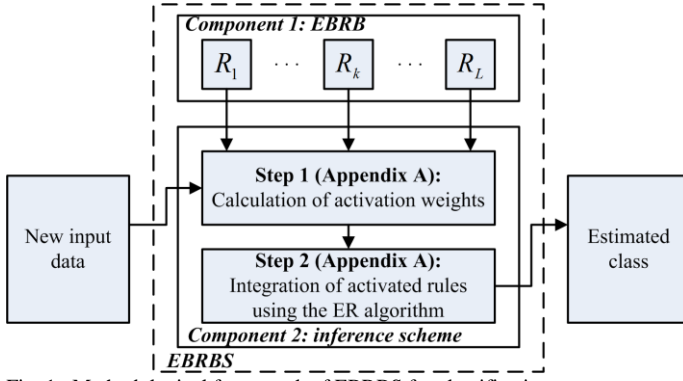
Component 1: EBRB

$R_1$ · · · $R_k$ · · · $R_L$

New input data

Step 1 (Appendix A): Calculation of activation weights

Step 2 (Appendix A): Integration of activated rules using the ER algorithm

Component 2: inference scheme

EBRBS

Estimated class

Fig. 1. Methodological framework of EBRBS for classification